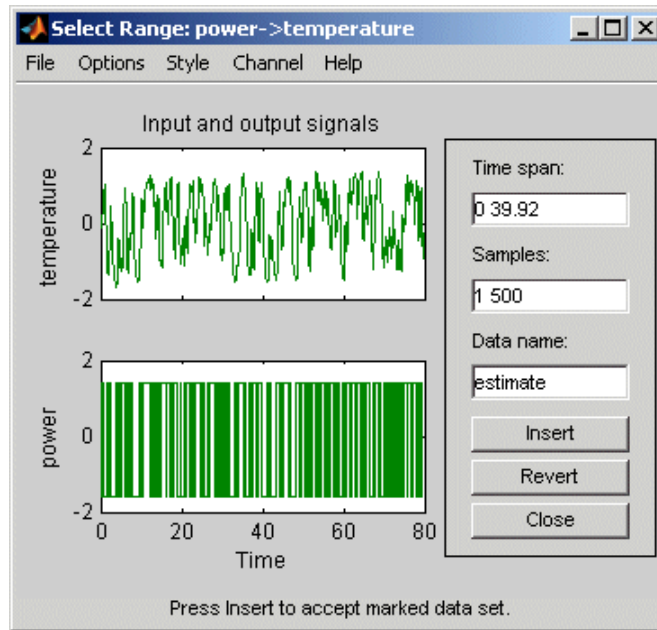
Select Range: power->temperature

File Options Style Channel Help

Input and output signals

temperature

2

0

-2

power

2

0

-2

0 20 40 60 80

Time

Time span:

0 39.92

Samples:

1 500

Data name:

estimate

Insert

Revert

Close

Press Insert to accept marked data set.